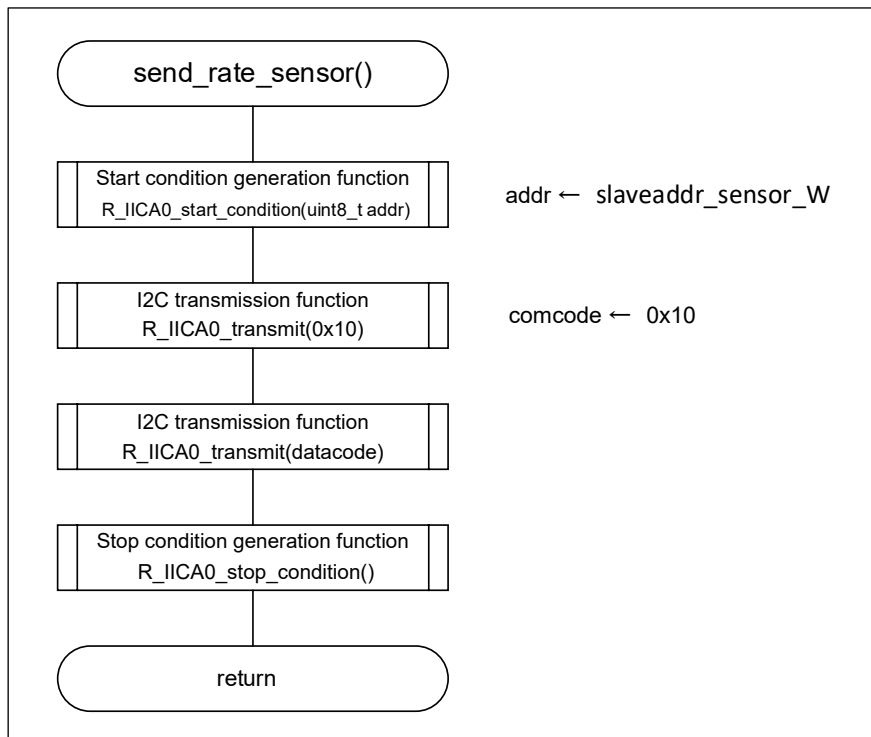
send_rate_sensor()

Start condition generation function
R_IICA0_start_condition(uint8_t addr)

addr ← slaveaddr_sensor_W

I2C transmission function
R_IICA0_transmit(0x10)

comcode ← 0x10

I2C transmission function
R_IICA0_transmit(datacode)

Stop condition generation function
R_IICA0_stop_condition()

return